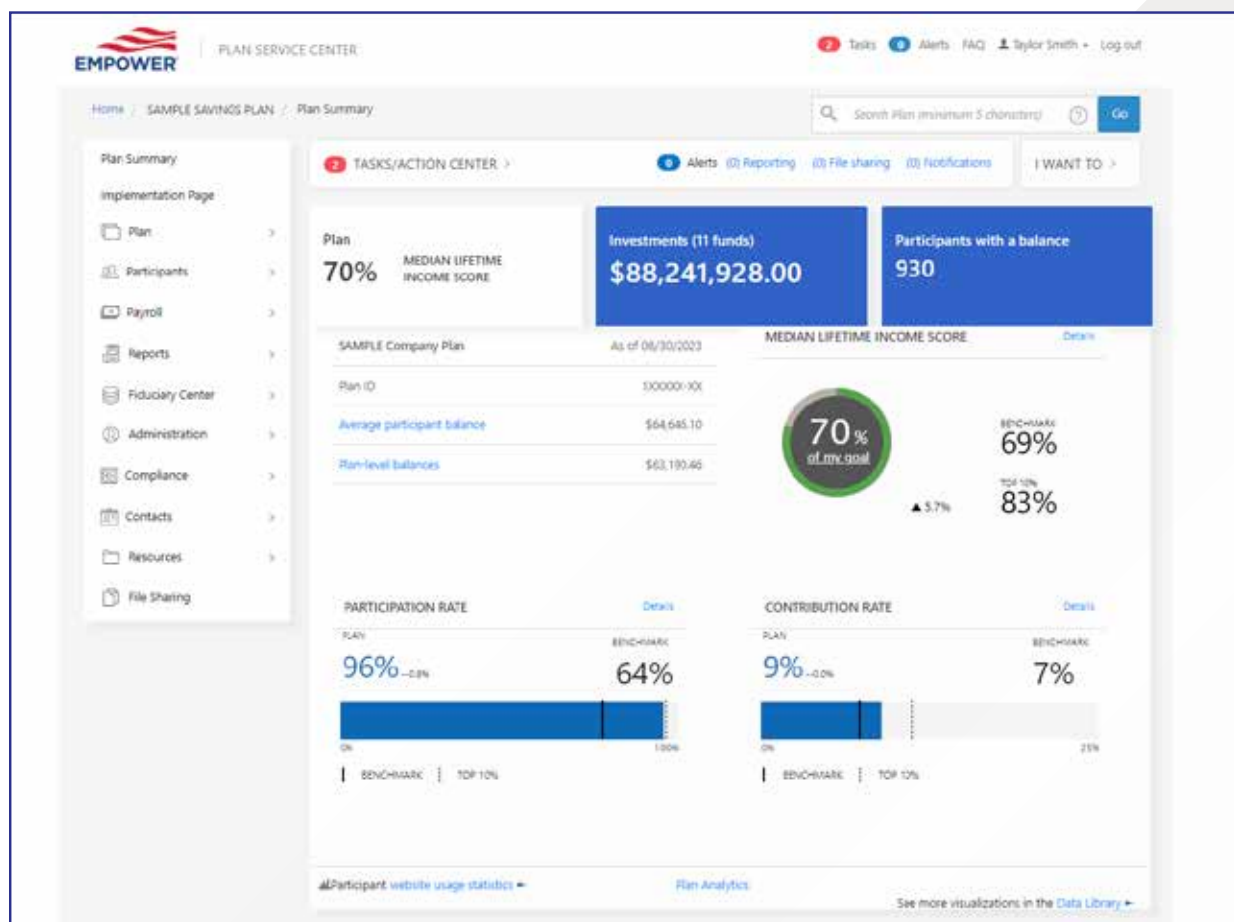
EMPOWER | PLAN SERVICE CENTER

2 Tasks 0 Alerts FAQ Taylor Smith Log out

Home / SAMPLE SAVINGS PLAN / Plan Summary

Search Plan (minimum 5 characters) Go

Plan Summary
Implementation Page
Plan
Participants
Payroll
Reports
Fiduciary Center
Administration
Compliance
Contacts
Resources
File Sharing

2 TASKS/ACTION CENTER >

0 Alerts (0) Reporting (0) File sharing (0) Notifications

I WANT TO >

Plan
70% MEDIAN LIFETIME INCOME SCORE

Investments (11 funds)
$88,241,928.00

Participants with a balance
930

SAMPLE Company Plan As of 06/30/2023

| | |
|---|---|
| Plan ID | XXXXX-XX |
| Average participant balance | $64,645.10 |
| Plan-level balances | $63,190.46 |

MEDIAN LIFETIME INCOME SCORE Details

70% of my goal

BENCHMARK
69%

TOP 10%
83%

▲5.7%

PARTICIPATION RATE Details

PLAN
96% -0.8%

BENCHMARK
64%

0% 100%

BENCHMARK | TOP 10%

CONTRIBUTION RATE Details

PLAN
9% -0.0%

BENCHMARK
7%

0% 25%

BENCHMARK | TOP 10%

Participant website usage statistics

Plan Analytics

See more visualizations in the Data Library